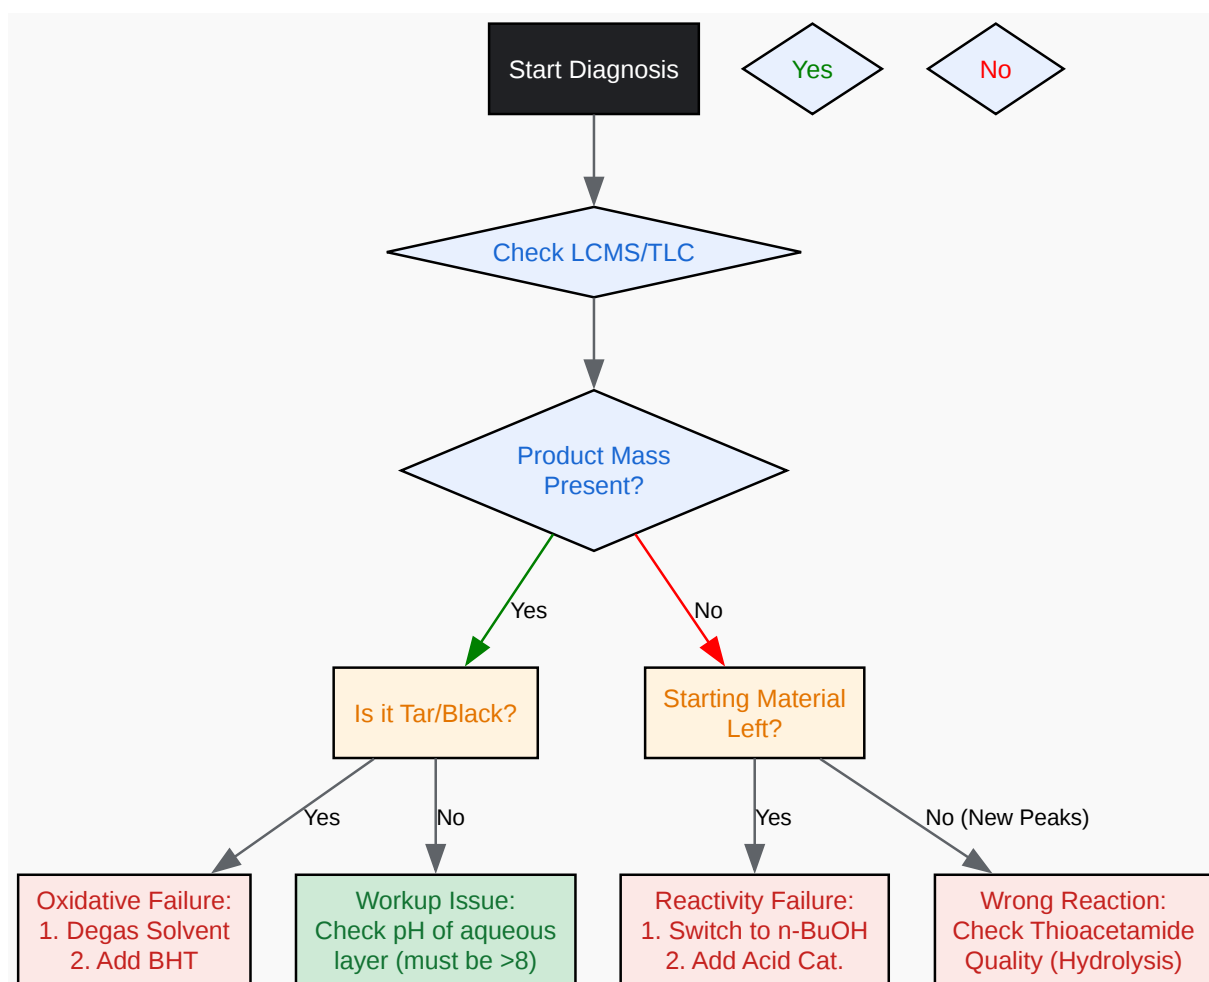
Start Diagnosis

Yes

No

Check LCMS/TLC

Product Mass Present?

Yes

No

Is it Tar/Black?

Starting Material Left?

Yes

No

Yes

No (New Peaks)

Oxidative Failure:
1. Degas Solvent
2. Add BHT

Workup Issue:
Check pH of aqueous layer (must be >8)

Reactivity Failure:
1. Switch to n-BuOH
2. Add Acid Cat.

Wrong Reaction:
Check Thioacetamide Quality (Hydrolysis)